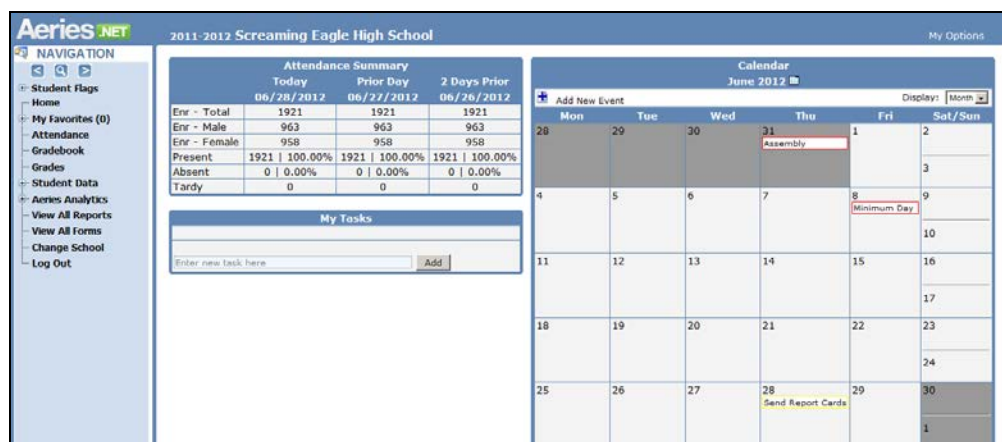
Aeries.NET

NAVIGATION

Student Flags
Home
My Favorites (0)
Attendance
Gradebook
Grades
Student Data
Aeries Analytics
View All Reports
View All Forms
Change School
Log Out

2011-2012 Screaming Eagle High School

My Options

Attendance Summary

| | Today 06/28/2012 | Prior Day 06/27/2012 | 2 Days Prior 06/26/2012 |
|---|---|---|---|
| Enr - Total | 1921 | 1921 | 1921 |
| Enr - Male | 963 | 963 | 963 |
| Enr - Female | 958 | 958 | 958 |
| Present | 1921 \| 100.00% | 1921 \| 100.00% | 1921 \| 100.00% |
| Absent | 0 \| 0.00% | 0 \| 0.00% | 0 \| 0.00% |
| Tardy | 0 | 0 | 0 |

My Tasks

Enter new task here
Add

Calendar
June 2012

Add New Event
Display: Month

| Mon | Tue | Wed | Thu | Fri | Sat/Sun |
|---|---|---|---|---|---|
| 28 | 29 | 30 | 31 Assembly | 1 | 2 / 3 |
| 4 | 5 | 6 | 7 | 8 Minimum Day | 9 / 10 |
| 11 | 12 | 13 | 14 | 15 | 16 / 17 |
| 18 | 19 | 20 | 21 | 22 | 23 / 24 |
| 25 | 26 | 27 | 28 Send Report Cards | 29 | 30 / 1 |